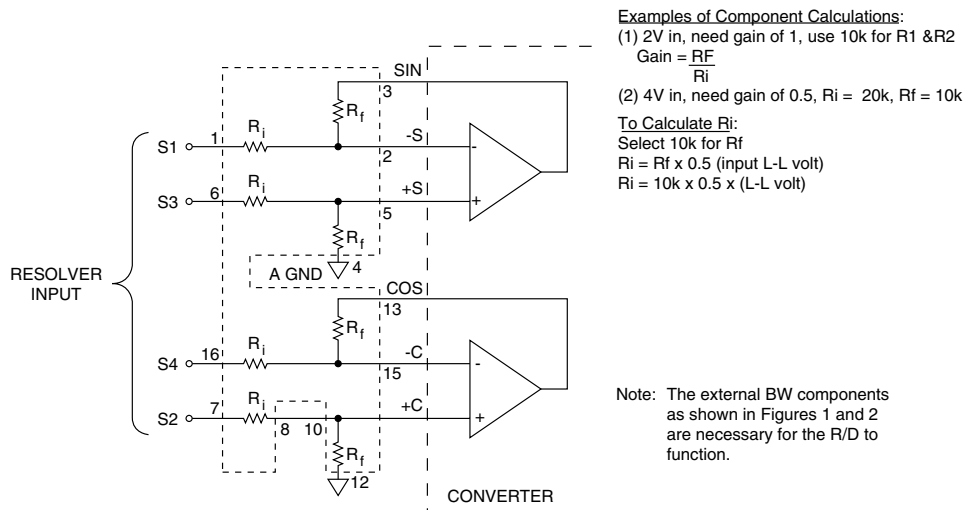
Examples of Component Calculations:
(1) 2V in, need gain of 1, use 10k for R1 &R2
Gain = $\frac{RF}{Ri}$
(2) 4V in, need gain of 0.5, Ri = 20k, Rf = 10k

To Calculate Ri:
Select 10k for Rf
Ri = Rf x 0.5 (input L-L volt)
Ri = 10k x 0.5 x (L-L volt)

SIN
3
$R_f$
S1
1
$R_i$
-S
2
-
S3
6
$R_i$
+S
5
+
$R_f$
A GND
4
RESOLVER INPUT
COS
13
$R_f$
S4
16
$R_i$
-C
15
-
S2
7
$R_i$
8
10
+C
+
$R_f$
12
CONVERTER

Note: The external BW components as shown in Figures 1 and 2 are necessary for the R/D to function.